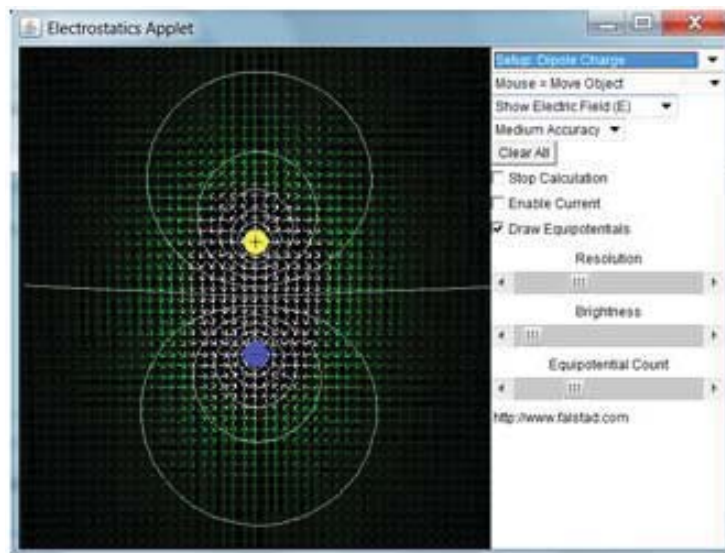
Electrostatics Applet

Setup: Dipole Charge
Mouse = Move Object
Show Electric Field (E)
Medium Accuracy
Clear All
Stop Calculation
Enable Current
Draw Equipotentials
Resolution
Brightness
Equipotential Count
http://www.falstad.com